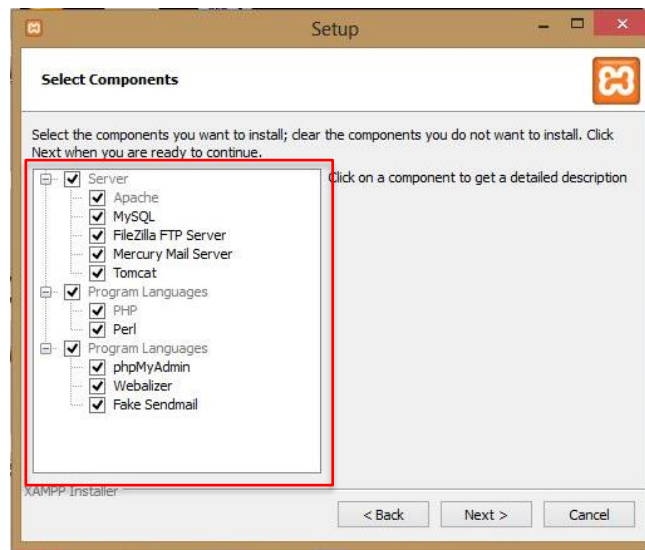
Setup

Select Components

Select the components you want to install; clear the components you do not want to install. Click Next when you are ready to continue.

Server
Apache
MySQL
FileZilla FTP Server
Mercury Mail Server
Tomcat
Program Languages
PHP
Perl
Program Languages
phpMyAdmin
Webalizer
Fake Sendmail

Click on a component to get a detailed description

XAMPP Installer

< Back
Next >
Cancel